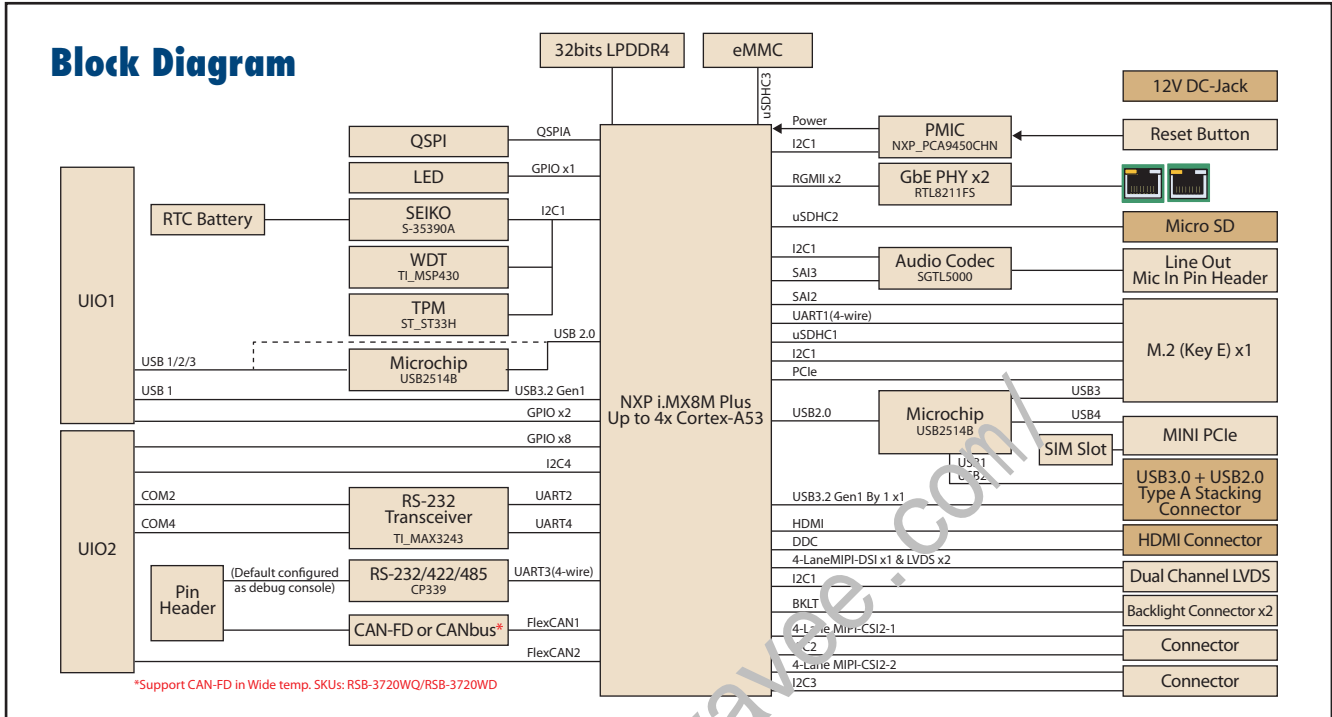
Block Diagram

32bits LPDDR4

eMMC

uSDHC3

12V DC-Jack

QSPI

QSPIA

Power

PMIC
NXP_PCA9450CHN

I2C1

Reset Button

LED

GPIO x1

RGMII x2

GbE PHY x2
RTL8211FS

RTC Battery

SEIKO
S-35390A

I2C1

uSDHC2

Micro SD

WDT
TI_MSP430

I2C1

Audio Codec
SGTL5000

SAI3

Line Out
Mic In Pin Header

UIO1

TPM
ST_ST33H

SAI2

UART1(4-wire)

USB 2.0

uSDHC1

USB 1/2/3

Microchip
USB2514B

I2C1

M.2 (Key E) x1

USB 1

USB3.2 Gen1

PCIe

NXP i.MX8M Plus
Up to 4x Cortex-A53

USB3

GPIO x2

USB2.0

Microchip
USB2514B

USB4

MINI PCIe

GPIO x8

SIM Slot

I2C4

USB1
USB2

USB3.0 + USB2.0
Type A Stacking
Connector

COM2

RS-232
Transceiver
TI_MAX3243

UART2

USB3.2 Gen1 By 1 x1

UIO2

COM4

UART4

HDMI

DDC

HDMI Connector

4-LaneMIPI-DSI x1 & LVDS x2

Pin
Header

(Default configured
as debug console)

RS-232/422/485
CP339

UART3(4-wire)

I2C1

Dual Channel LVDS

BKLT

Backlight Connector x2

CAN-FD or CANbus*

FlexCAN1

4-Lane MIPI-CSI2-1

I2C2

Connector

FlexCAN2

4-Lane MIPI-CSI2-2

*Support CAN-FD in Wide temp. SKUs: RSB-3720WQ/RSB-3720WD

I2C3

Connector

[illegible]avee.com/